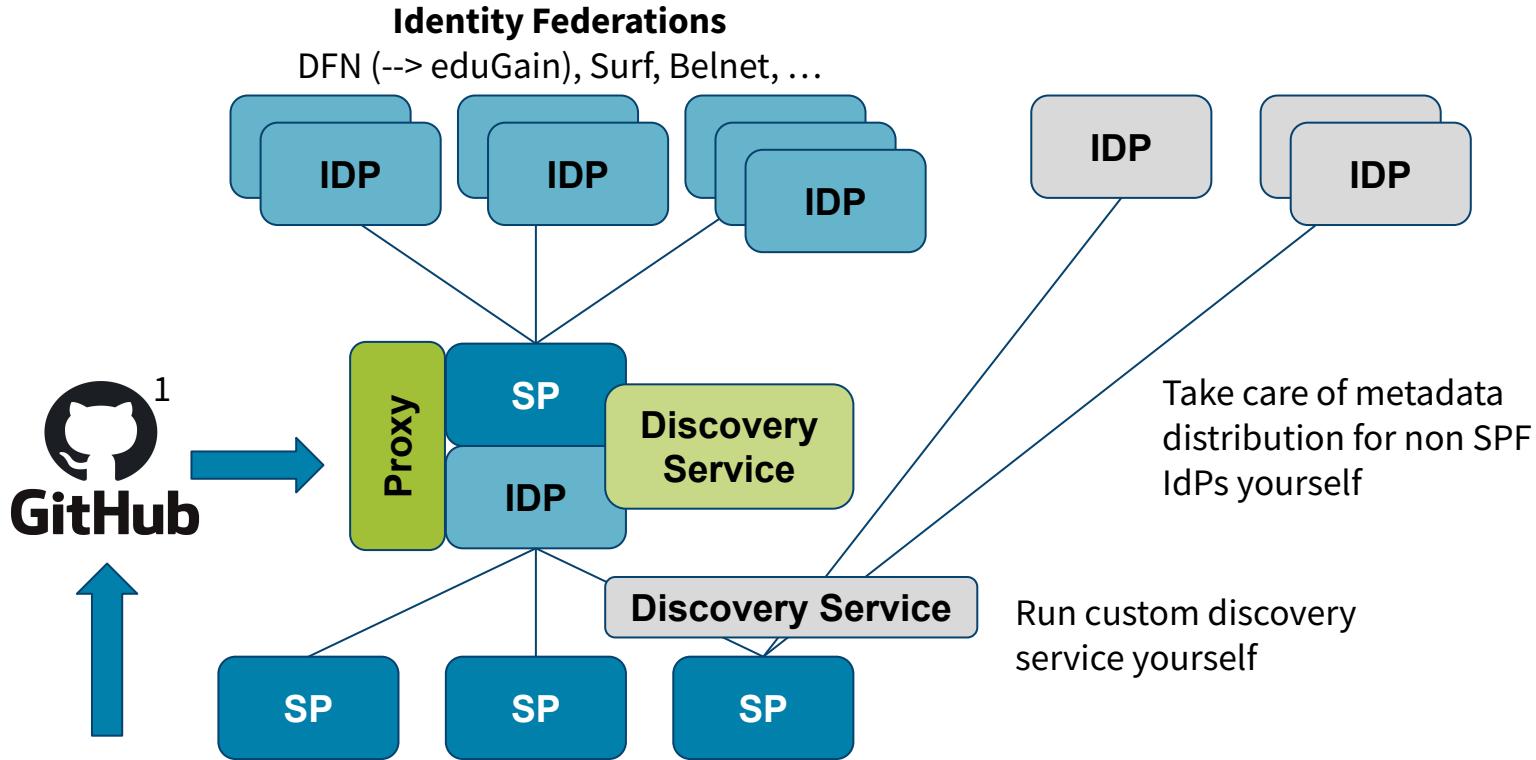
**Identity Federations**
DFN (--> eduGain), Surf, Belnet, …

IDP

IDP

IDP

IDP

IDP

1

GitHub

Proxy

SP

IDP

Discovery Service

Take care of metadata distribution for non SPF IdPs yourself

Discovery Service

Run custom discovery service yourself

SP

SP

SP